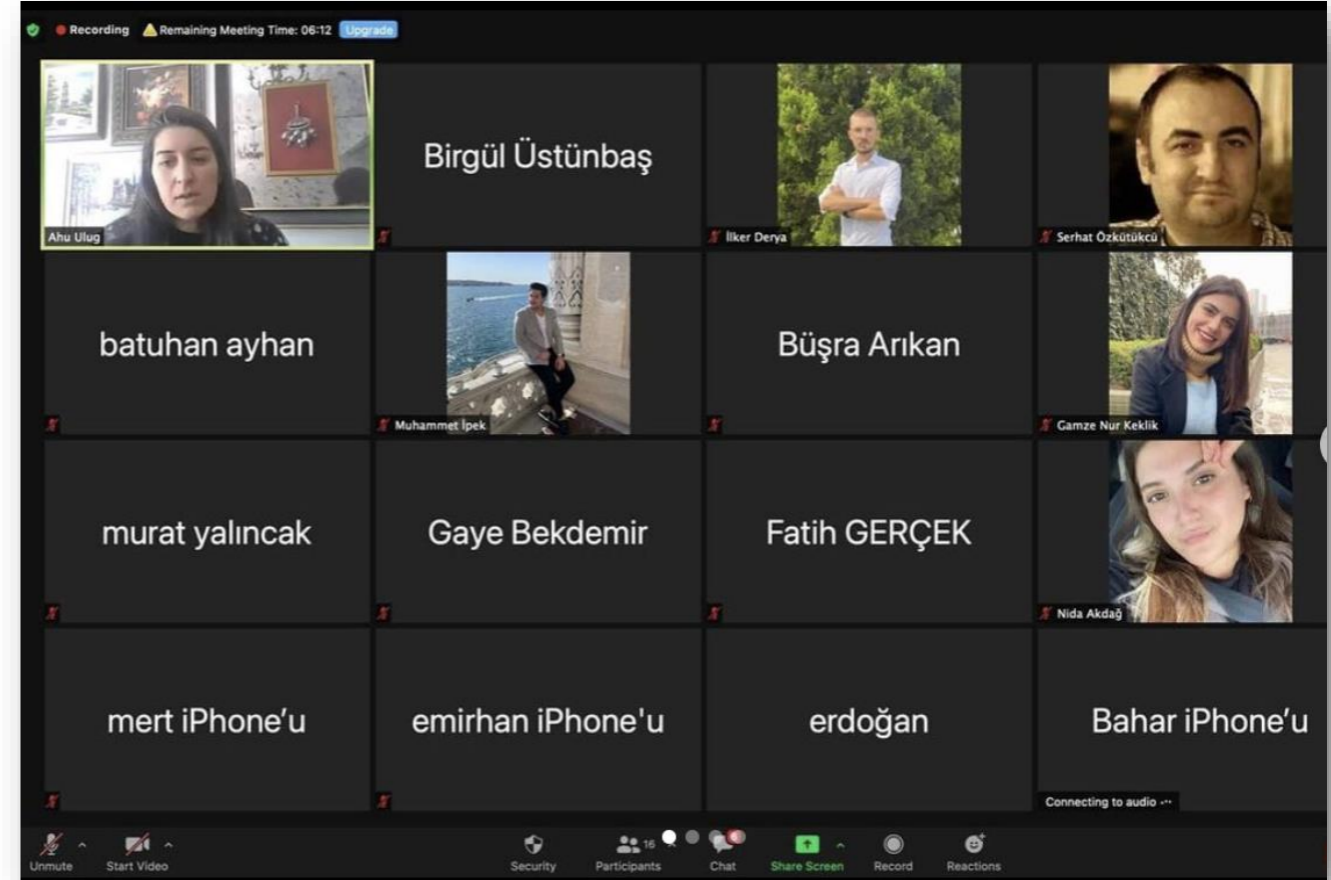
Recording Remaining Meeting Time: 06:12 Upgrade

Ahu Ulug

Birgül Üstünbaş

İlker Derya

Serhat Özkütükcü

batuhan ayhan

Muhammet İpek

Büşra Arıkan

Gamze Nur Keklik

murat yalıncak

Gaye Bekdemir

Fatih GERÇEK

Nida Akdağ

mert iPhone'u

emirhan iPhone'u

erdoğan

Bahar iPhone'u

Connecting to audio ...

Unmute
Start Video
Security
16
Participants
Chat
Share Screen
Record
Reactions